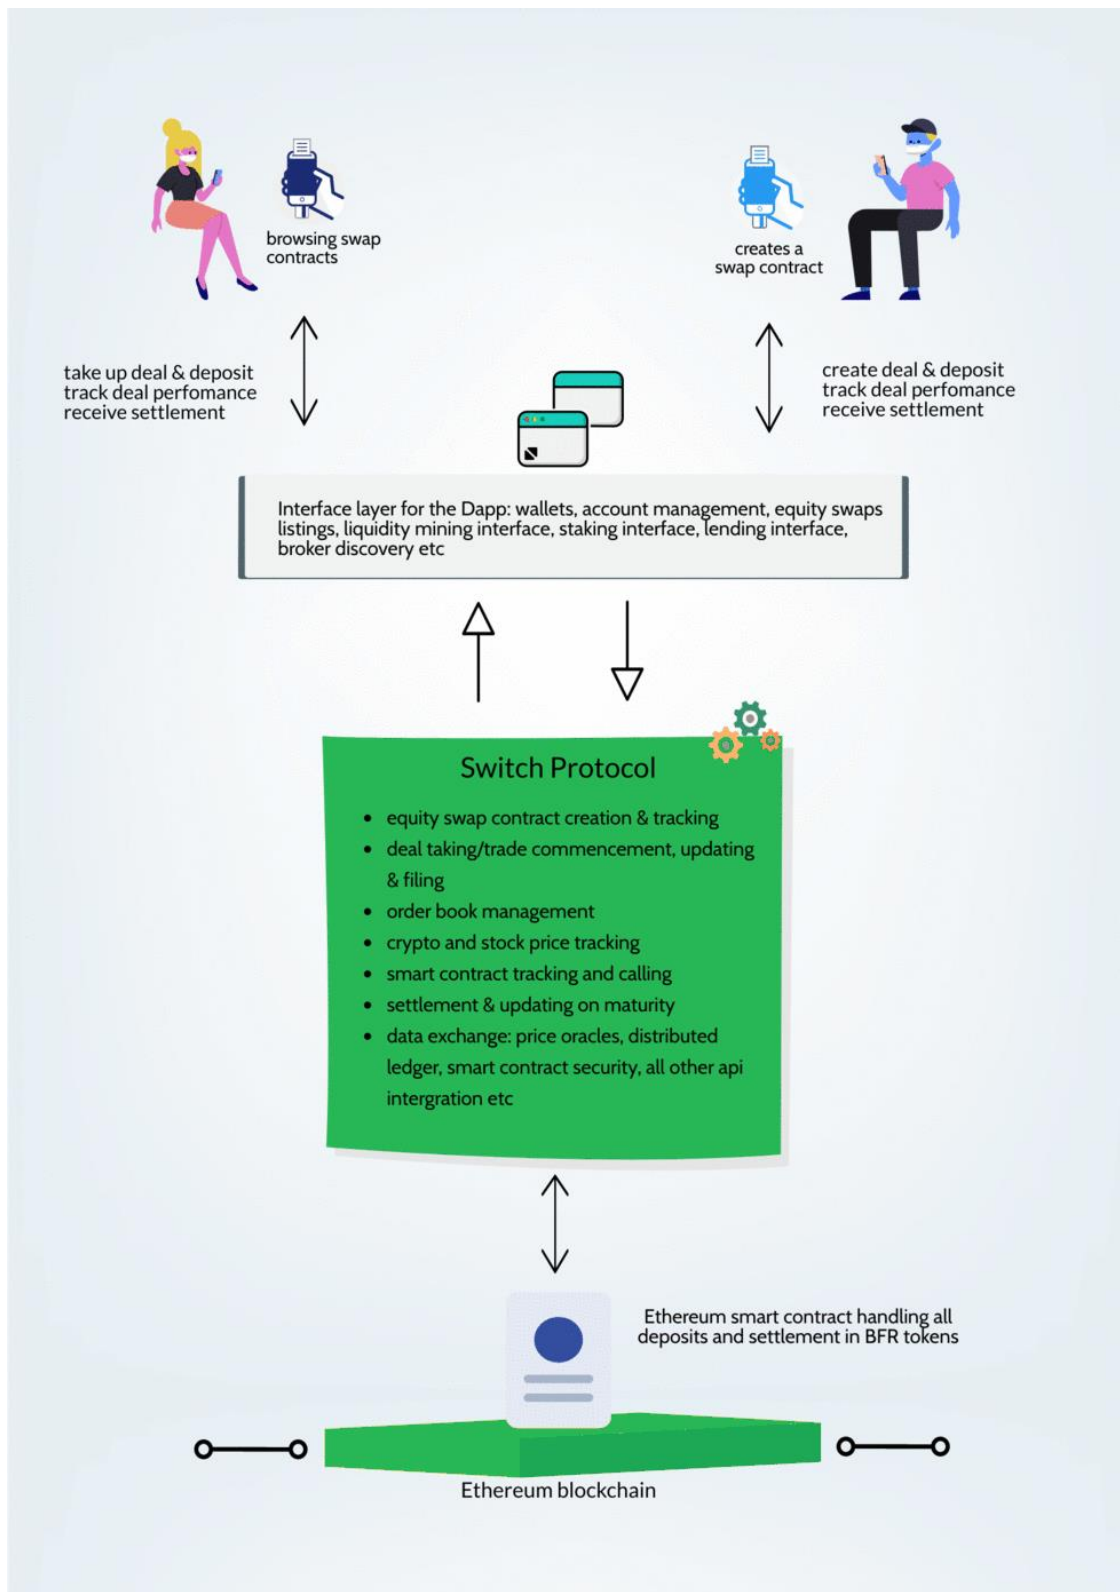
browsing swap contracts

creates a swap contract

take up deal & deposit
track deal perfomance
receive settlement

create deal & deposit
track deal perfomance
receive settlement

Interface layer for the Dapp: wallets, account management, equity swaps listings, liquidity mining interface, staking interface, lending interface, broker discovery etc

Switch Protocol

- equity swap contract creation & tracking
- deal taking/trade commencement, updating & filing
- order book management
- crypto and stock price tracking
- smart contract tracking and calling
- settlement & updating on maturity
- data exchange: price oracles, distributed ledger, smart contract security, all other api intergration etc

Ethereum smart contract handling all deposits and settlement in BFR tokens

Ethereum blockchain